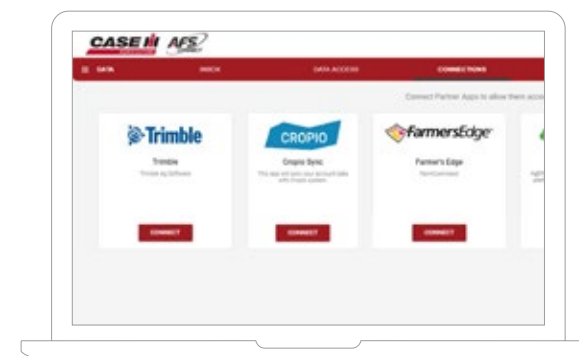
CASE IH AFS

DATA

INBOX

DATA ACCESS

CONNECTIONS

Connect Partner Apps to allow them acce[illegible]

Trimble

Trimble

Trimble Ag Software

CONNECT

CROPIO

Cropio Sync

This app will sync your account data with Cropio system

CONNECT

FarmersEdge

Farmer's Edge

FarmCommand

CONNECT

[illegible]